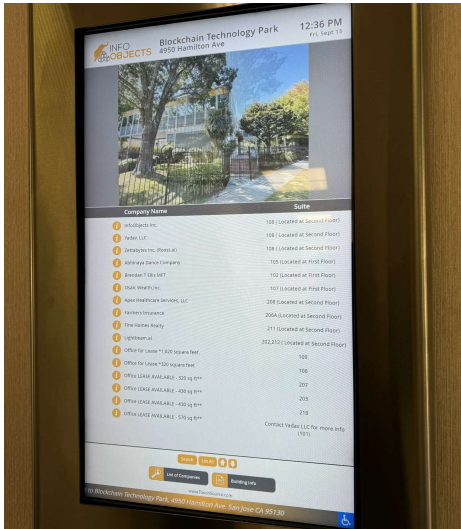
INFO OBJECTS

Blockchain Technology Park
4950 Hamilton Ave

12:36 PM
Fri, Sept 13

| Company Name | Suite |
|---|---|
| InfoObjects Inc. | 108 ( Located at Second Floor) |
| Yadav LLC | 108 ( Located at Second Floor) |
| Zettabytes Inc. (RootsAI) | 108 ( Located at Second Floor) |
| Abhinaya Dance Company | 105 (Located at First Floor) |
| Brendan T Ellis MFT | 102 (Located at First Floor) |
| Stuck Wealth Inc. | 107 (Located at First Floor) |
| Apex Healthcare Services, LLC | 208 (Located at Second Floor) |
| Farmers Insurance | 206A (Located at Second Floor) |
| Fine Homes Realty | 211 (Located at Second Floor) |
| Lightboxai.ai | 202,212 (Located at Second Floor) |
| Office for Lease *1,820 Square Feet | 106 |
| Office for Lease *330 Square Feet | 106 |
| Office LEASE AVAILABLE - 520 sq ft** | 207 |
| Office LEASE AVAILABLE - 430 sq ft** | 203 |
| Office LEASE AVAILABLE - 430 sq ft** | 205 |
| Office LEASE AVAILABLE - 570 sq ft** | 218 |
| | Contact Yadav LLC for more info (101) |

Search

List of Companies

Building Info

www.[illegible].com

to Blockchain Technology Park, 4950 Hamilton Ave, San Jose CA 95130